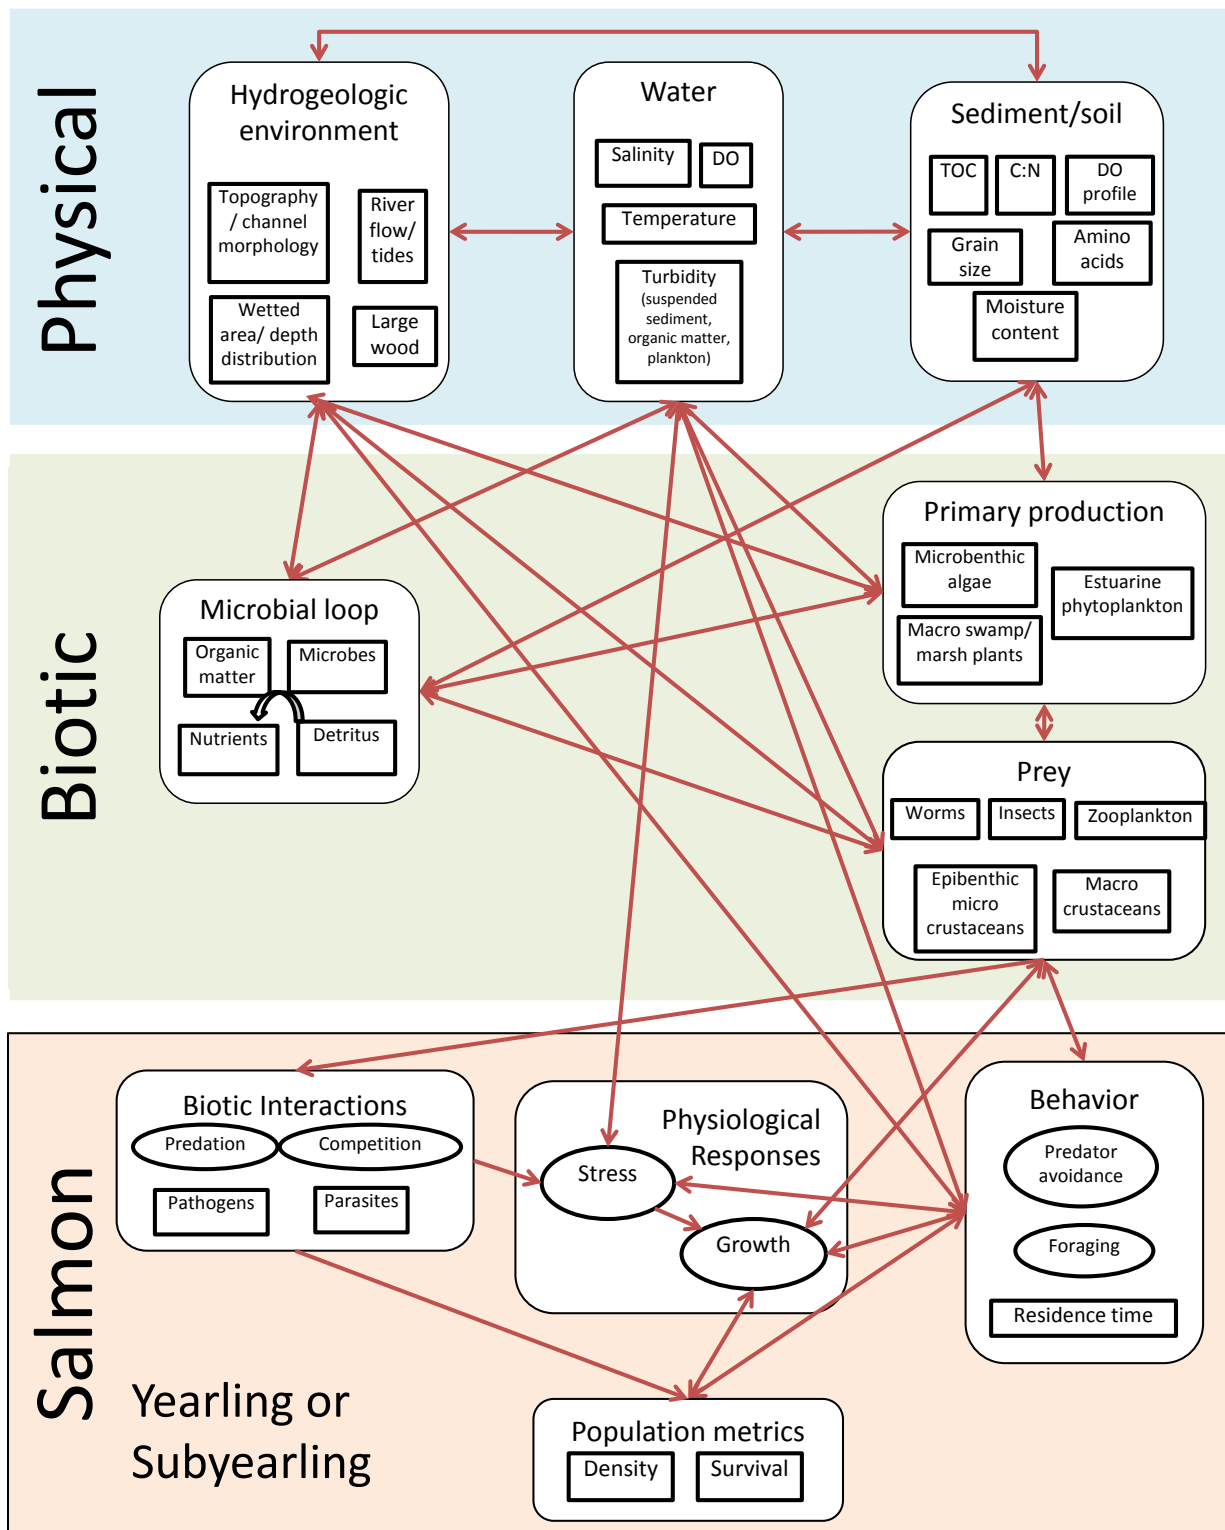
Physical

Hydrogeologic environment
Topography / channel morphology
River flow/ tides
Wetted area/ depth distribution
Large wood

Water
Salinity
DO
Temperature
Turbidity (suspended sediment, organic matter, plankton)

Sediment/soil
TOC
C:N
DO profile
Grain size
Amino acids
Moisture content

Biotic

Primary production
Microbenthic algae
Estuarine phytoplankton
Macro swamp/ marsh plants

Microbial loop
Organic matter
Microbes
Nutrients
Detritus

Prey
Worms
Insects
Zooplankton
Epibenthic micro crustaceans
Macro crustaceans

Salmon

Biotic Interactions
Predation
Competition
Pathogens
Parasites

Physiological Responses
Stress
Growth

Behavior
Predator avoidance
Foraging
Residence time

Population metrics
Density
Survival

Yearling or Subyearling